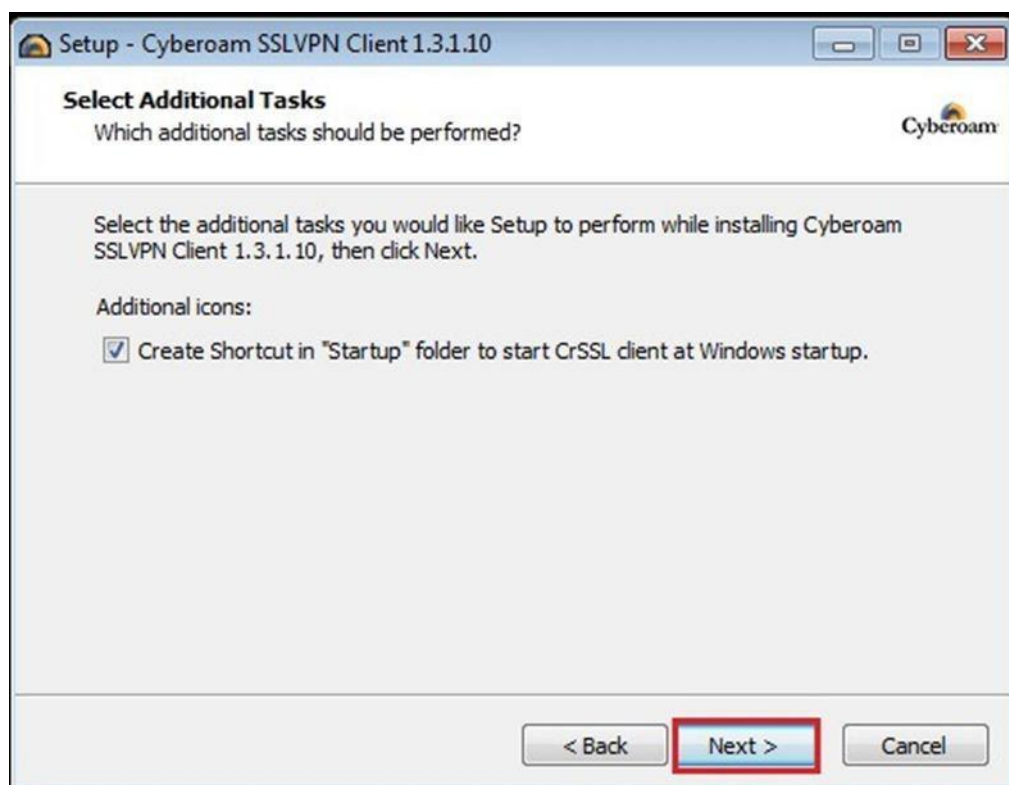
Setup - Cyberoam SSLVPN Client 1.3.1.10

Select Additional Tasks
Which additional tasks should be performed?

Cyberoam

Select the additional tasks you would like Setup to perform while installing Cyberoam SSLVPN Client 1.3.1.10, then click Next.

Additional icons:

Create Shortcut in "Startup" folder to start CrSSL client at Windows startup.

< Back

Next >

Cancel